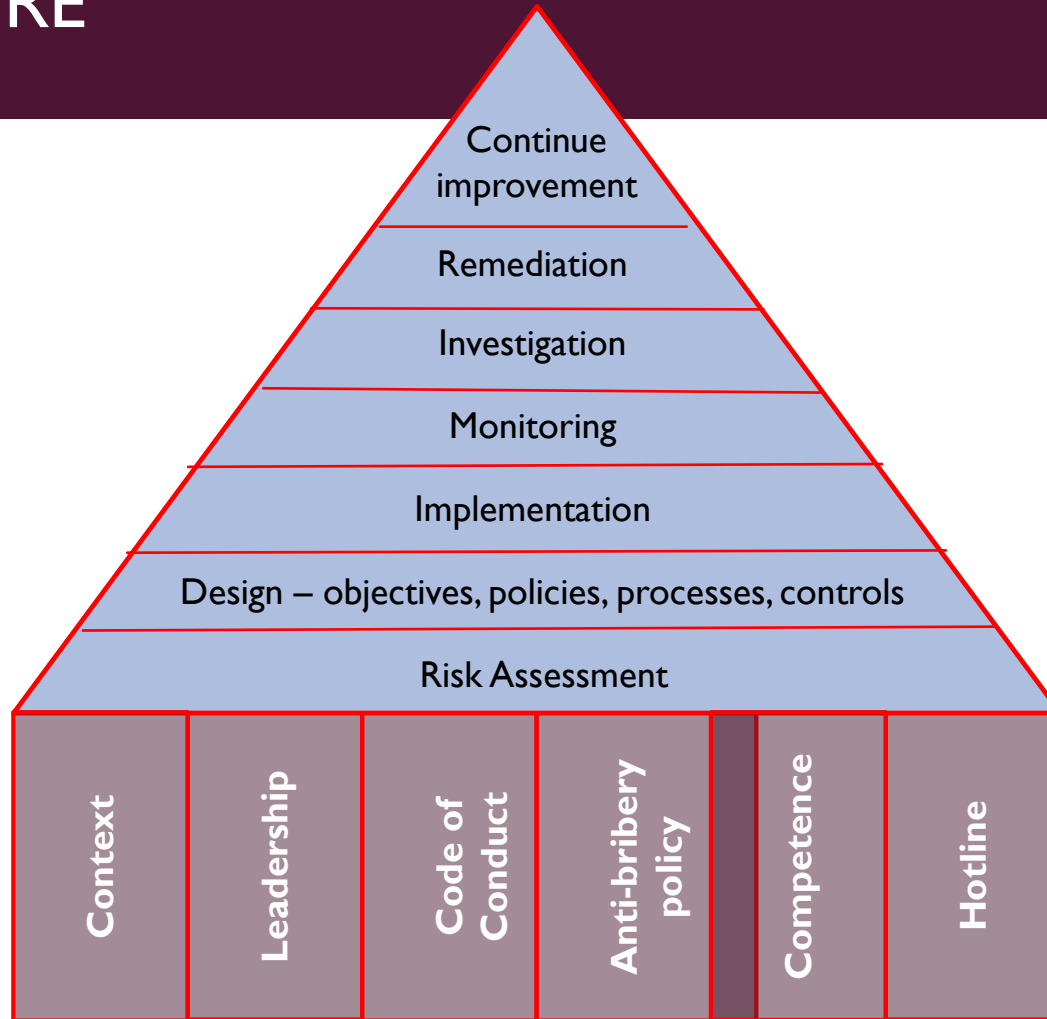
RE

Continue improvement

Remediation

Investigation

Monitoring

Implementation

Design – objectives, policies, processes, controls

Risk Assessment

Context

Leadership

Code of Conduct

Anti-bribery policy

Competence

Hotline